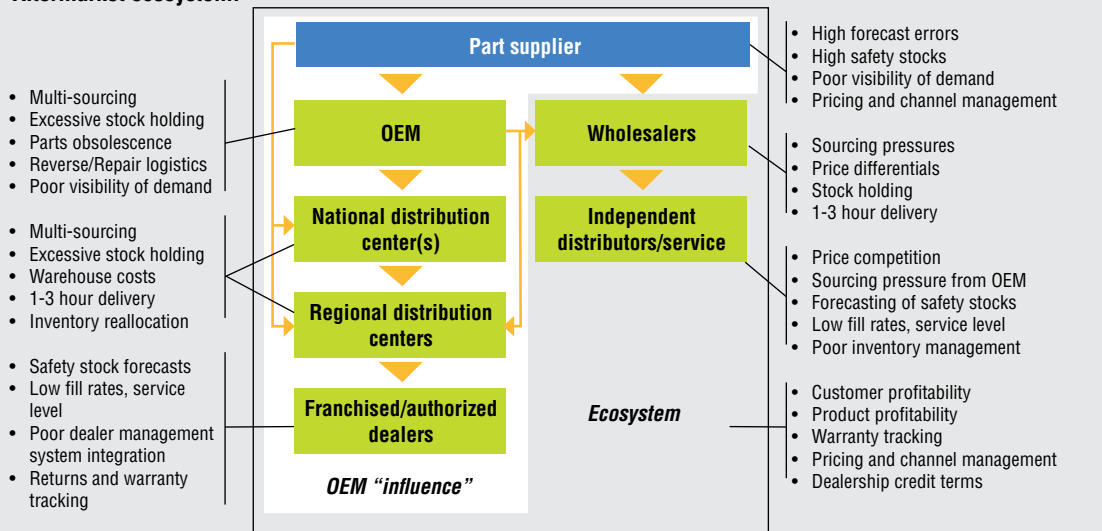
Aftermarket ecosystem

Part supplier

OEM

Wholesalers

National distribution center(s)

Independent distributors/service

Regional distribution centers

Franchised/authorized dealers

OEM "influence"

Ecosystem

- Multi-sourcing
- Excessive stock holding
- Parts obsolescence
- Reverse/Repair logistics
- Poor visibility of demand

- Multi-sourcing
- Excessive stock holding
- Warehouse costs
- 1-3 hour delivery
- Inventory reallocation

- Safety stock forecasts
- Low fill rates, service level
- Poor dealer management system integration
- Returns and warranty tracking

- High forecast errors
- High safety stocks
- Poor visibility of demand
- Pricing and channel management

- Sourcing pressures
- Price differentials
- Stock holding
- 1-3 hour delivery

- Price competition
- Sourcing pressure from OEM
- Forecasting of safety stocks
- Low fill rates, service level
- Poor inventory management

- Customer profitability
- Product profitability
- Warranty tracking
- Pricing and channel management
- Dealership credit terms